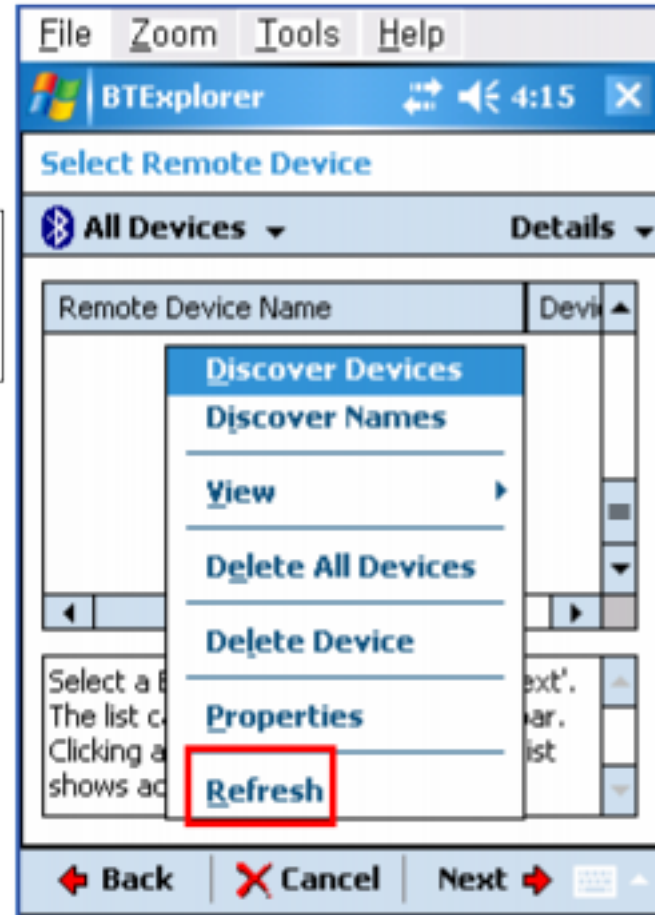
File Zoom Tools Help

BTExplorer 4:15

Select Remote Device

All Devices Details

| Remote Device Name | Devi |
|---|---|

Discover Devices
Discover Names
View
Delete All Devices
Delete Device
Properties
Refresh

Select a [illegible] ext'. The list c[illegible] ar. Clicking a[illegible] ist shows ac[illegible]

Back Cancel Next